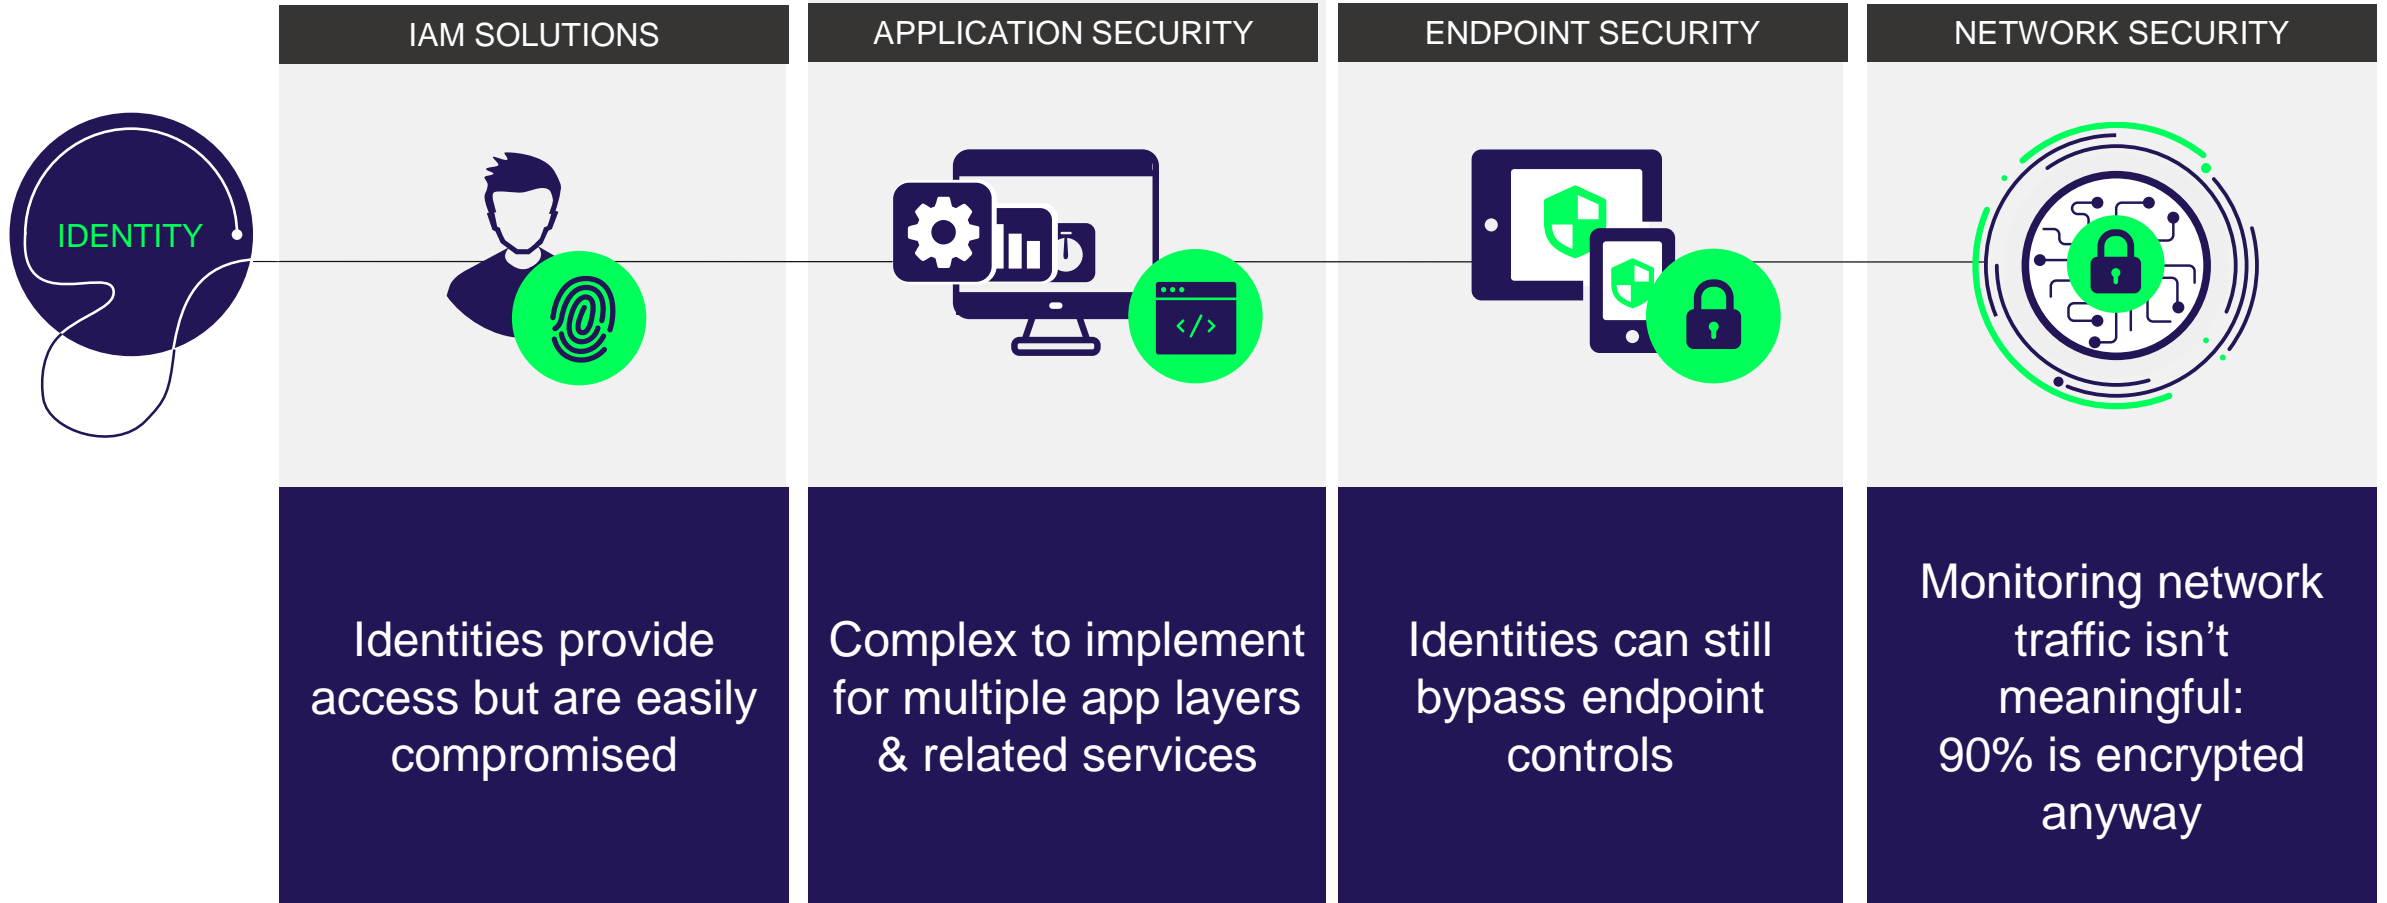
IDENTITY

IAM SOLUTIONS

Identities provide access but are easily compromised

APPLICATION SECURITY

Complex to implement for multiple app layers & related services

ENDPOINT SECURITY

Identities can still bypass endpoint controls

NETWORK SECURITY

Monitoring network traffic isn’t meaningful: 90% is encrypted anyway